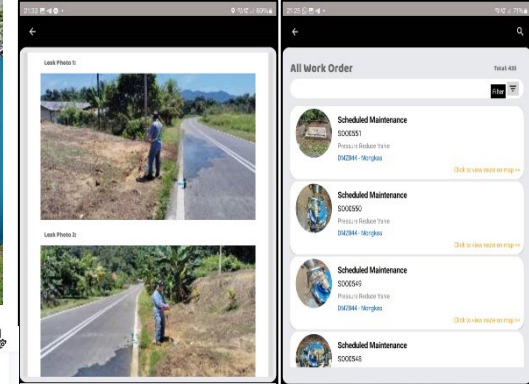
21:33 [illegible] 69%

←

Leak Photo 1:

Leak Photo 2:

21:25 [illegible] 71%

←

All Work Order

Total: 433

Filter

Scheduled Maintenance
SO00551
Pressure Reduce Valve
DMZ844 - Mengkoa
Click to view route on map >>

Scheduled Maintenance
SO00550
Pressure Reduce Valve
DMZ844 - Mengkoa
Click to view route on map >>

Scheduled Maintenance
SO00549
Pressure Reduce Valve
DMZ844 - Mengkoa
Click to view route on map >>

Scheduled Maintenance
SO00548